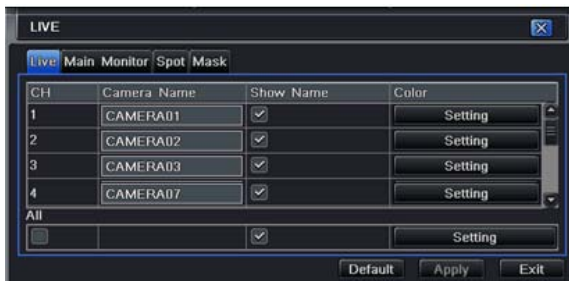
LIVE

Live Main Monitor Spot Mask

| CH | Camera Name | Show Name | Color |
|---|---|---|---|
| 1 | CAMERA01 | ✓ | Setting |
| 2 | CAMERA02 | ✓ | Setting |
| 3 | CAMERA03 | ✓ | Setting |
| 4 | CAMERA07 | ✓ | Setting |

All

| | | ✓ | Setting |
|---|---|---|---|

Default Apply Exit